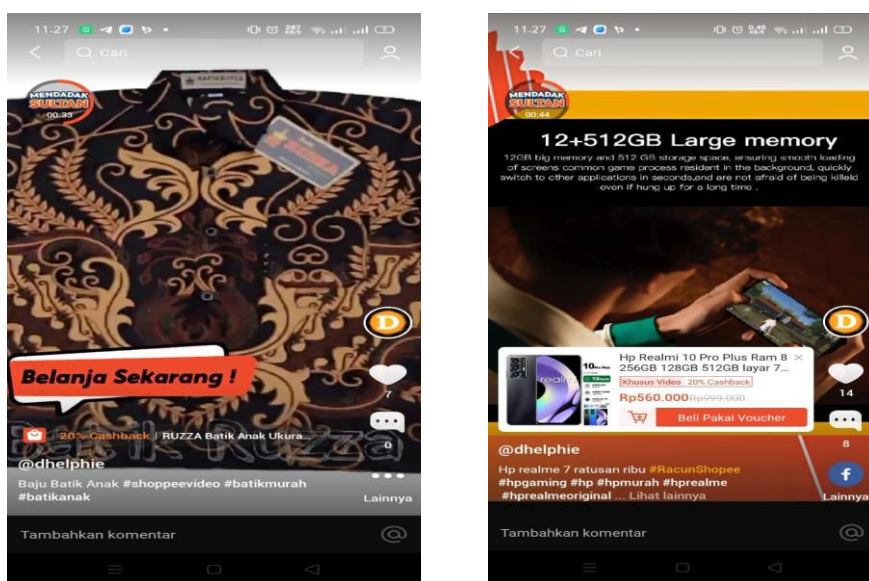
11.27

Cari

MENDADAK SULTAN
00.33

D

Belanja Sekarang !

7

20% Cashback | RUZZA Batik Anak Ukura...

0

@dhelphie

Baju Batik Anak #shoppeevideo #batikmurah #batikanak

Lainnya

Tambahkan komentar

11.27

Cari

MENDADAK SULTAN
00.44

12+512GB Large memory

12GB big memory and 512 GB storage space, ensuring smooth loading of screens common game process resident in the background, quickly switch to other applications in seconds,and are not afraid of being killed even if hung up for a long time .

D

Hp Realmi 10 Pro Plus Ram 8 256GB 128GB 512GB layar 7...

Khusus Video 20% Cashback

Rp560.000 Rp999.000

Beli Pakai Voucher

14

8

@dhelphie

Hp realme 7 ratusan ribu #RacunShopee #hpgaming #hp #hpmurah #hprealme #hprealmeoriginal ... Lihat lainnya

Lainnya

Tambahkan komentar